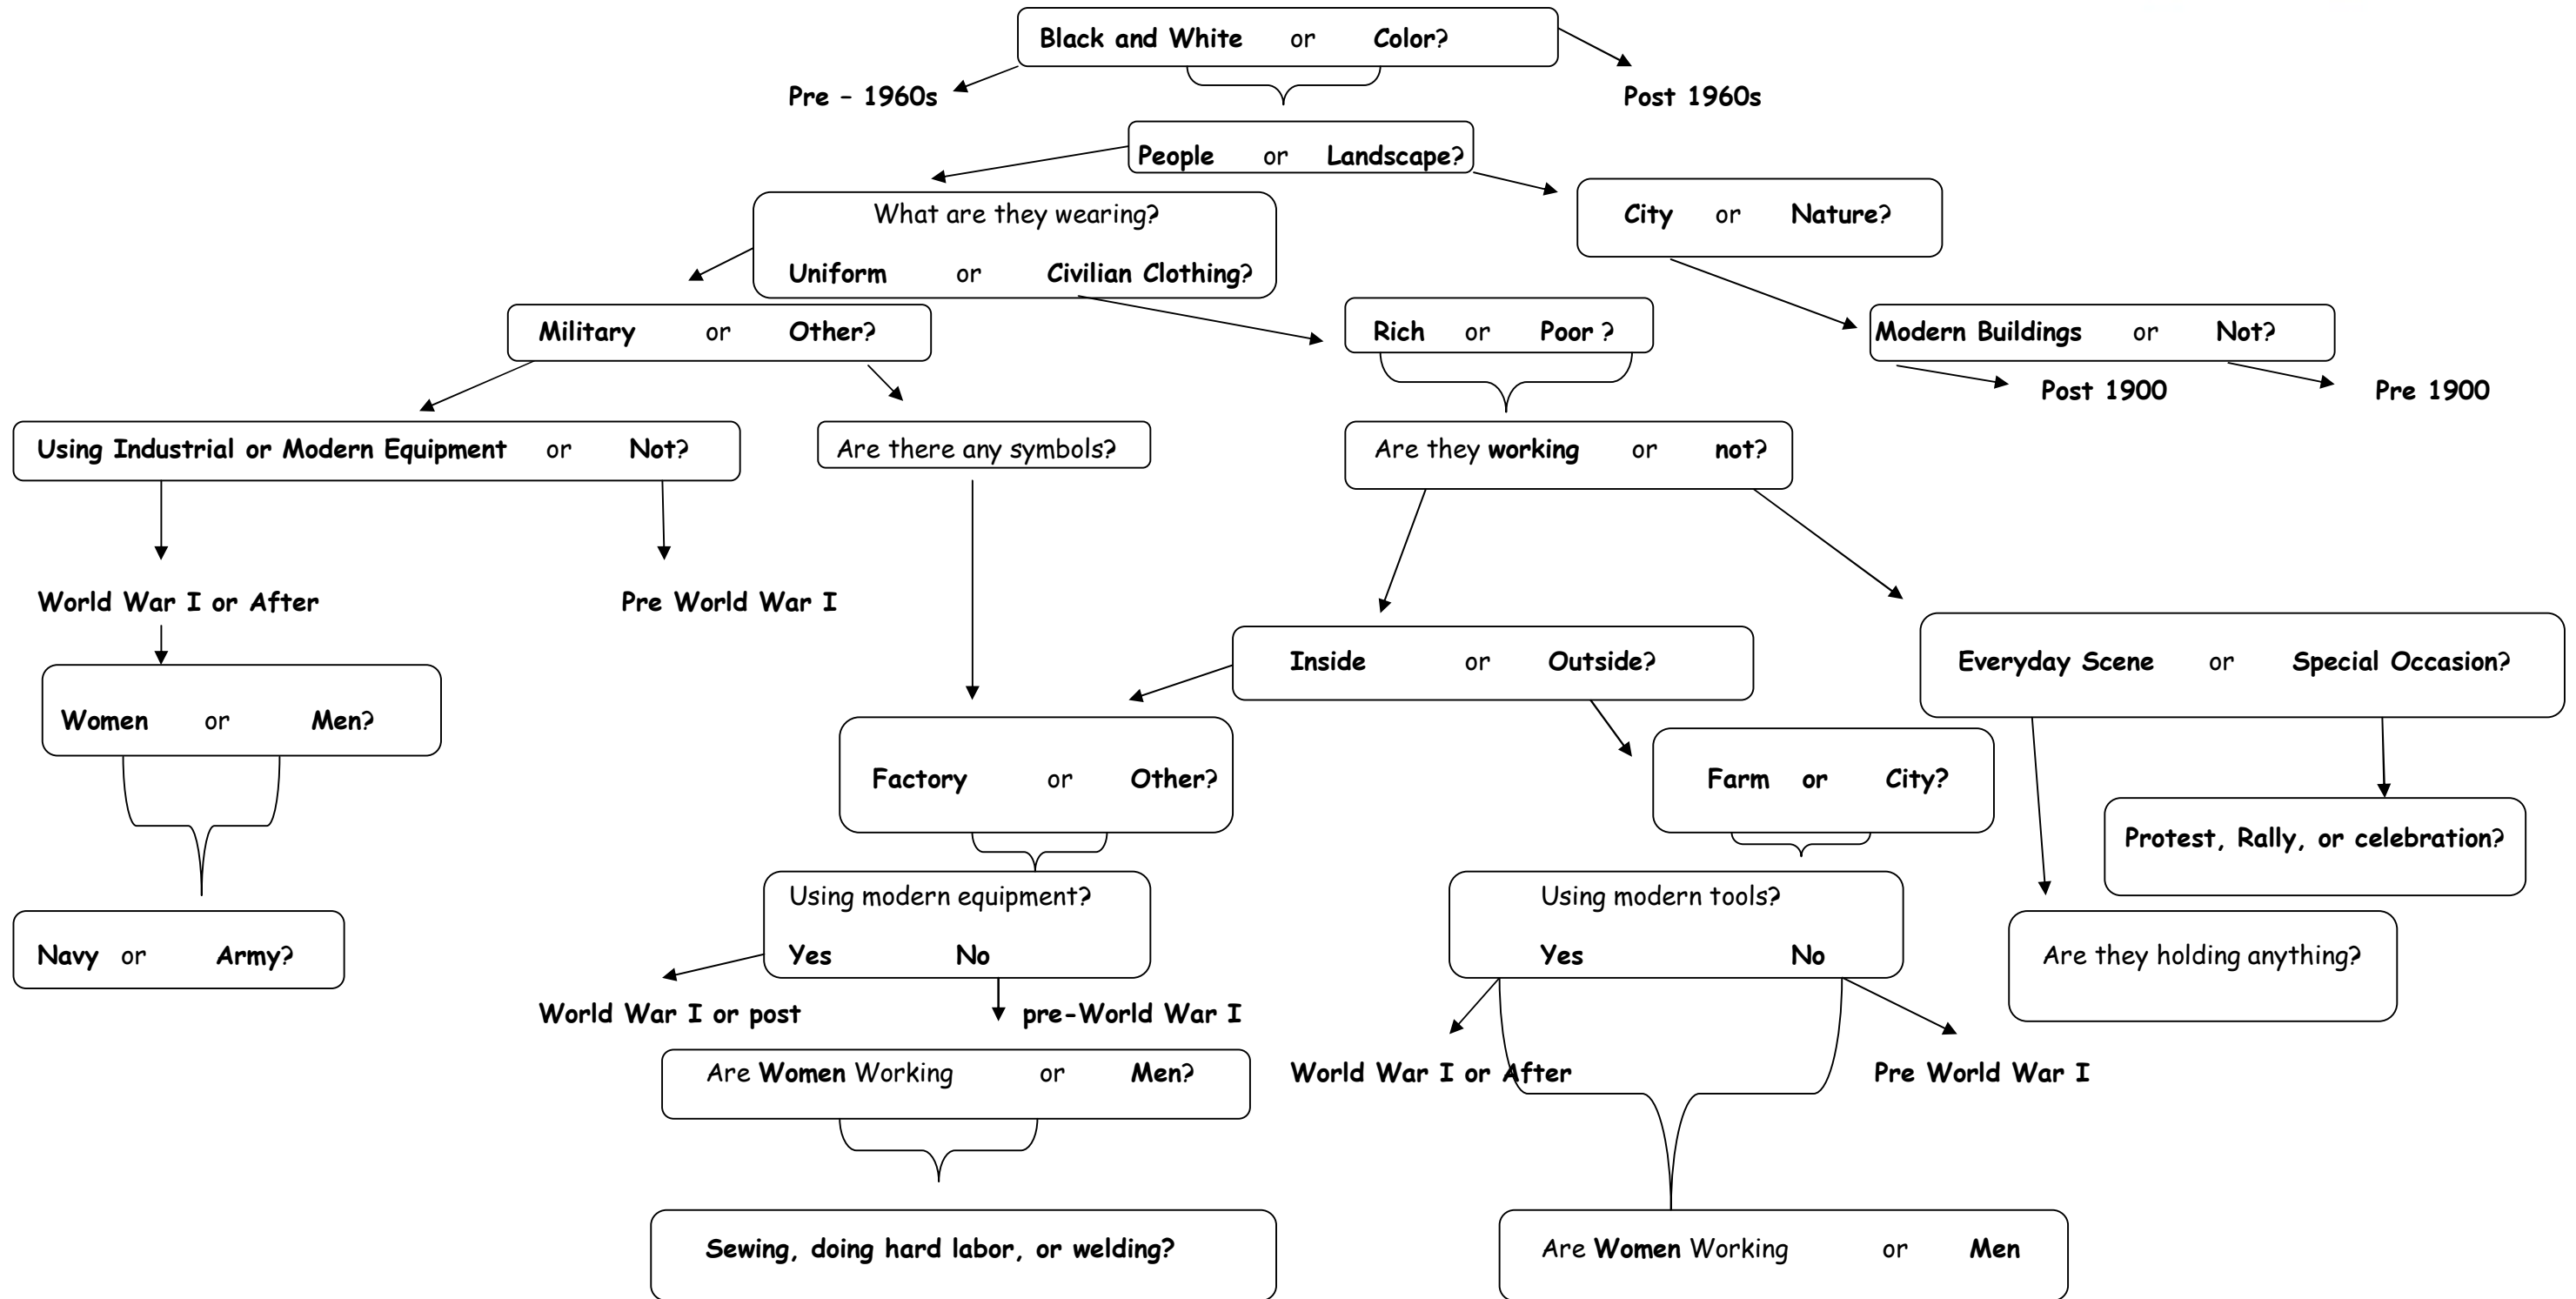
Black and White or Color?

Pre – 1960s

Post 1960s

People or Landscape?

What are they wearing?

Uniform or Civilian Clothing?

City or Nature?

Military or Other?

Rich or Poor ?

Modern Buildings or Not?

Post 1900

Pre 1900

Using Industrial or Modern Equipment or Not?

Are there any symbols?

Are they working or not?

World War I or After

Pre World War I

Inside or Outside?

Everyday Scene or Special Occasion?

Women or Men?

Factory or Other?

Farm or City?

Protest, Rally, or celebration?

Using modern equipment?

Yes No

Using modern tools?

Yes No

Are they holding anything?

Navy or Army?

World War I or post

pre-World War I

Are Women Working or Men?

World War I or After

Pre World War I

Sewing, doing hard labor, or welding?

Are Women Working or Men